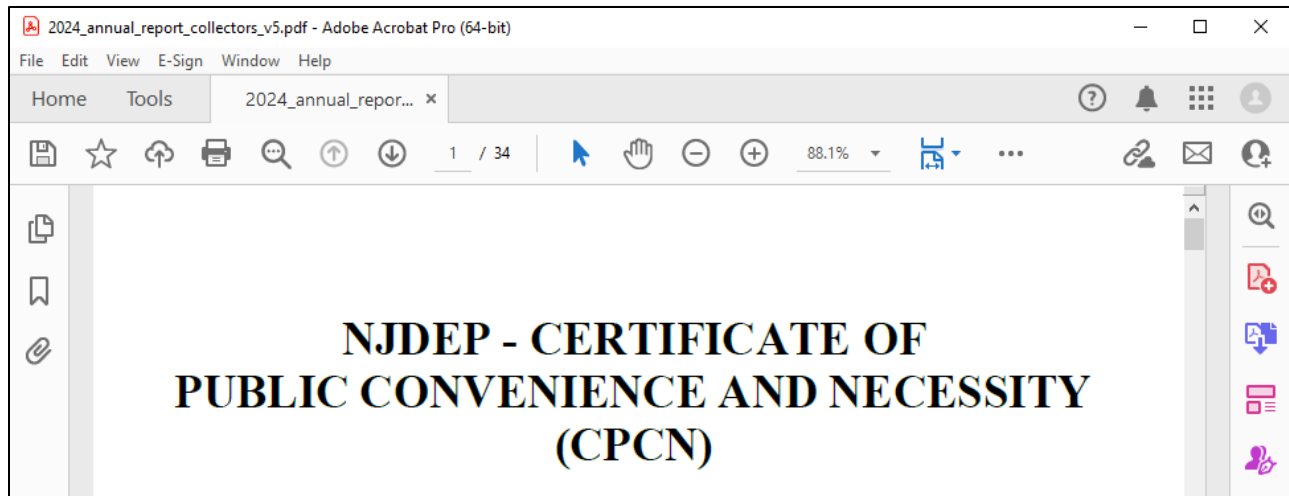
2024_annual_report_collectors_v5.pdf - Adobe Acrobat Pro (64-bit)

File Edit View E-Sign Window Help

Home Tools 2024_annual_repor... ×

1 / 34

88.1%

NJDEP - CERTIFICATE OF PUBLIC CONVENIENCE AND NECESSITY (CPCN)